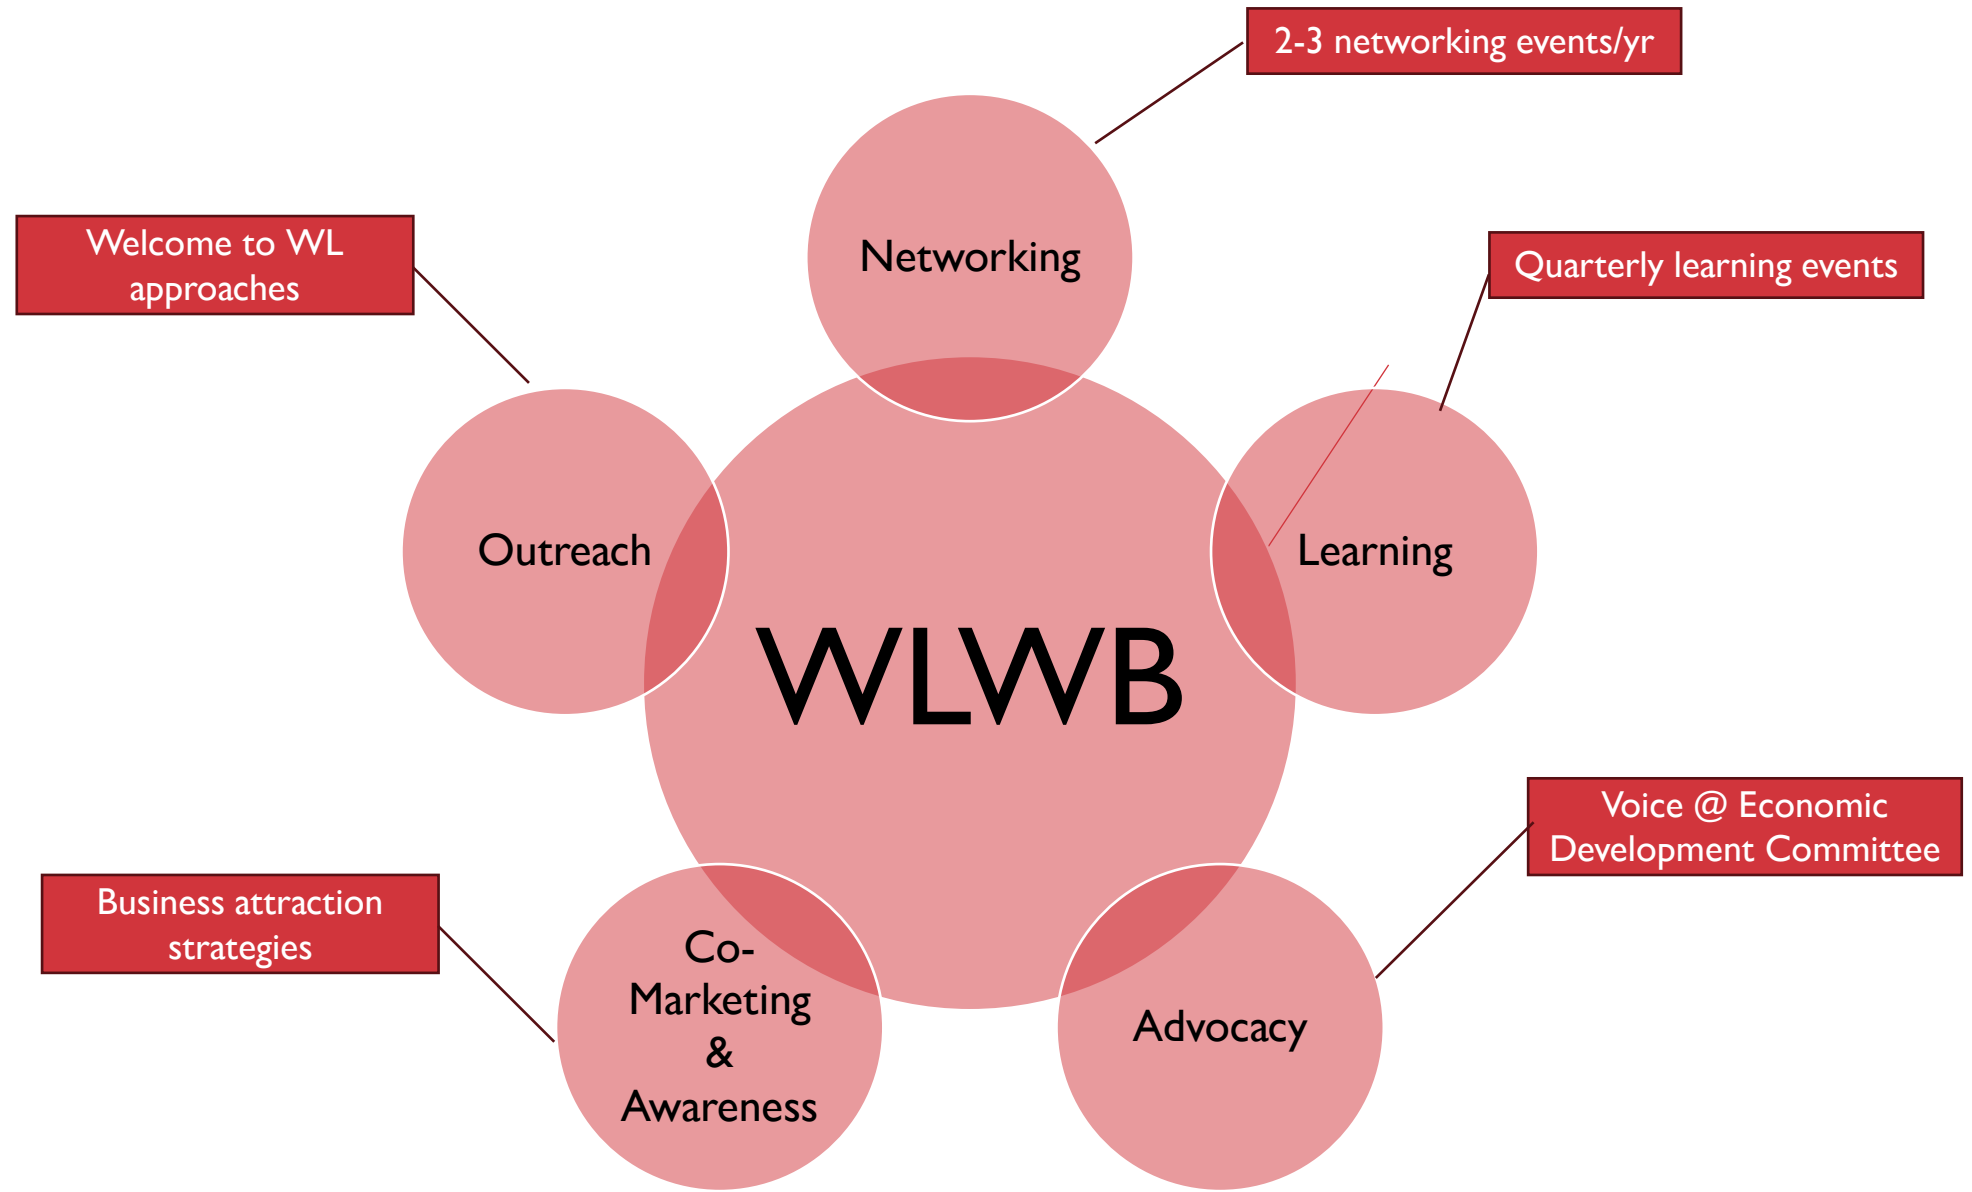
2-3 networking events/yr

Networking

Welcome to WL approaches

Quarterly learning events

Outreach

Learning

WLWB

Voice @ Economic Development Committee

Business attraction strategies

Co-Marketing & Awareness

Advocacy